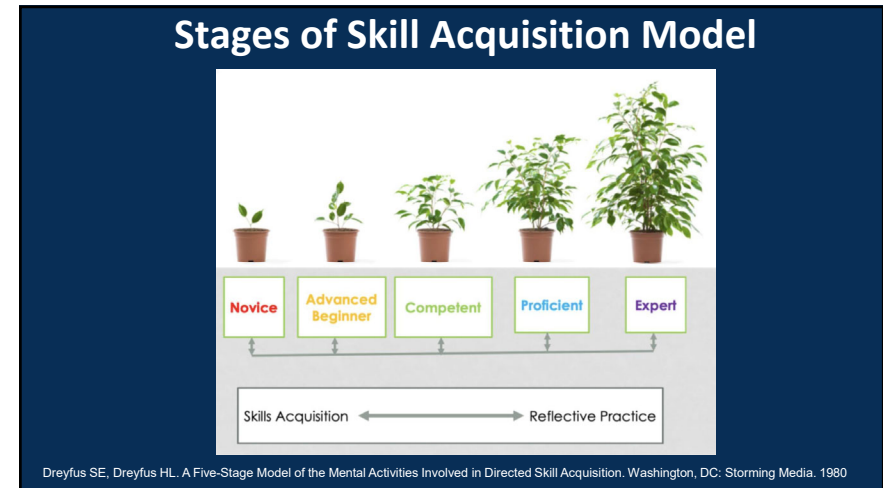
Stages of Skill Acquisition Model

Novice

Advanced Beginner

Competent

Proficient

Expert

Skills Acquisition

Reflective Practice

Dreyfus SE, Dreyfus HL. A Five-Stage Model of the Mental Activities Involved in Directed Skill Acquisition. Washington, DC: Storming Media. 1980